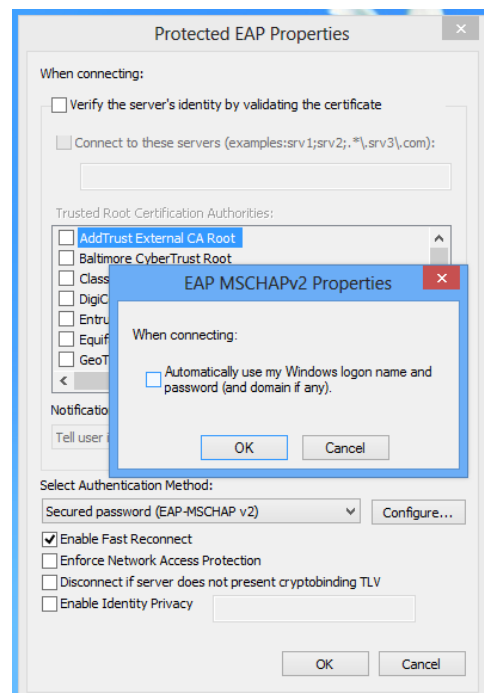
Protected EAP Properties

When connecting:

Verify the server's identity by validating the certificate

Connect to these servers (examples:srv1;srv2;.*\.srv3\.com):

Trusted Root Certification Authorities:

AddTrust External CA Root
Baltimore CyberTrust Root
Class
DigiC
Entru
Equif
GeoT

Notificatio

Tell user i

EAP MSCHAPv2 Properties

When connecting:

Automatically use my Windows logon name and password (and domain if any).

OK Cancel

Select Authentication Method:

Secured password (EAP-MSCHAP v2)

Configure...

Enable Fast Reconnect
Enforce Network Access Protection
Disconnect if server does not present cryptobinding TLV
Enable Identity Privacy

OK Cancel